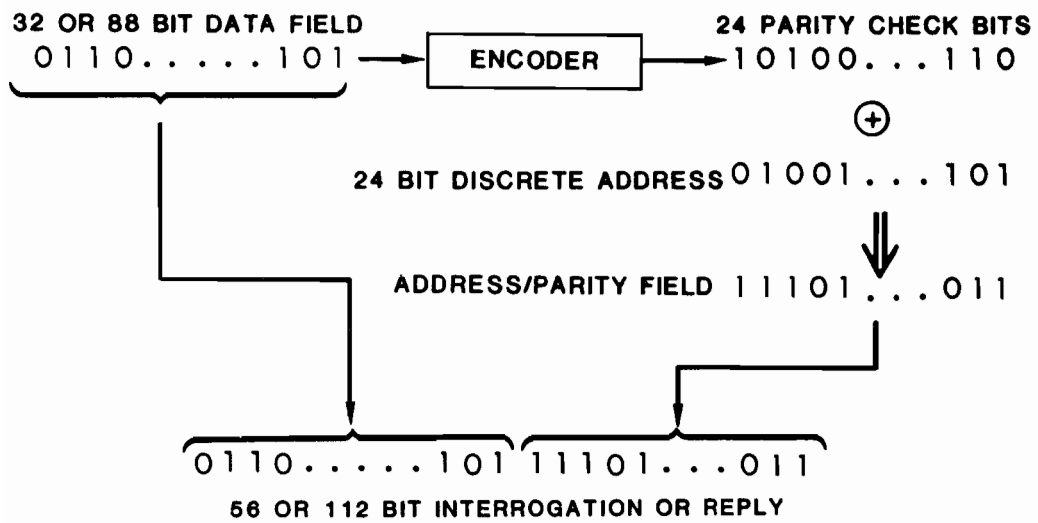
32 OR 88 BIT DATA FIELD
0110.....101

ENCODER

24 PARITY CHECK BITS
10100...110

$\oplus$

24 BIT DISCRETE ADDRESS 01001...101

ADDRESS/PARITY FIELD 11101...011

0110.....101 11101...011

56 OR 112 BIT INTERROGATION OR REPLY